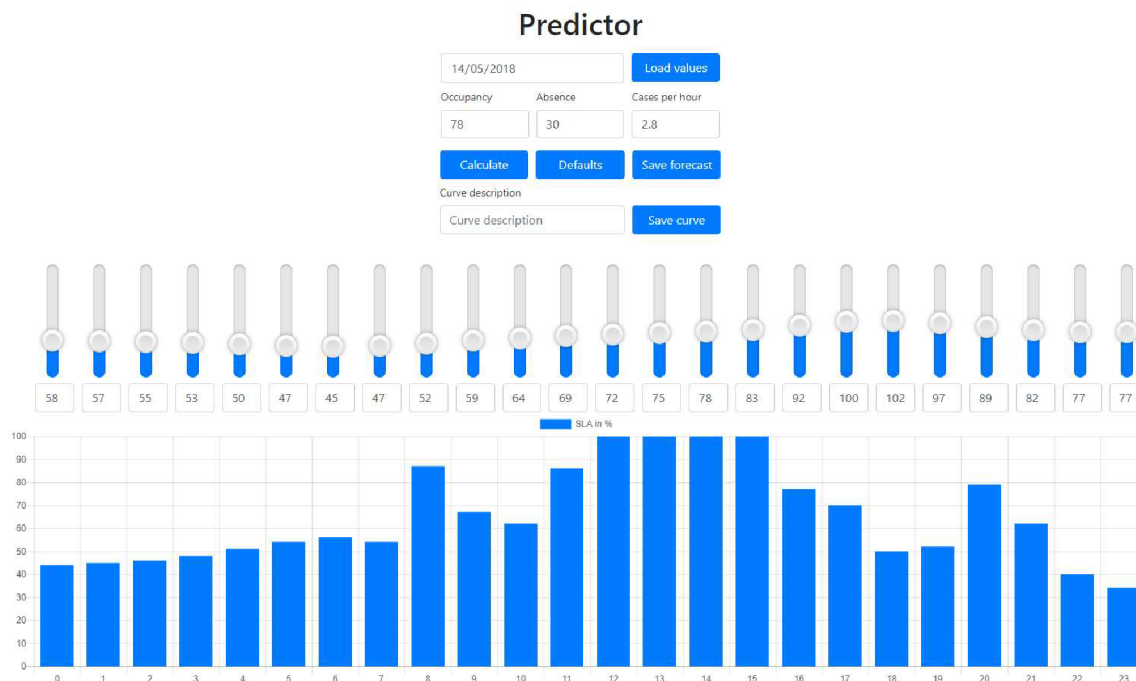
Predictor

14/05/2018

Load values

Occupancy

78

Absence

30

Cases per hour

2.8

Calculate

Defaults

Save forecast

Curve description

Curve description

Save curve

58 57 55 53 50 47 45 47 52 59 64 69 72 75 78 83 92 100 102 97 89 82 77 77

SLA in %

100
90
80
70
60
50
40
30
20
10
0

0 1 2 3 4 5 6 7 8 9 10 11 12 13 14 15 16 17 18 19 20 21 22 23